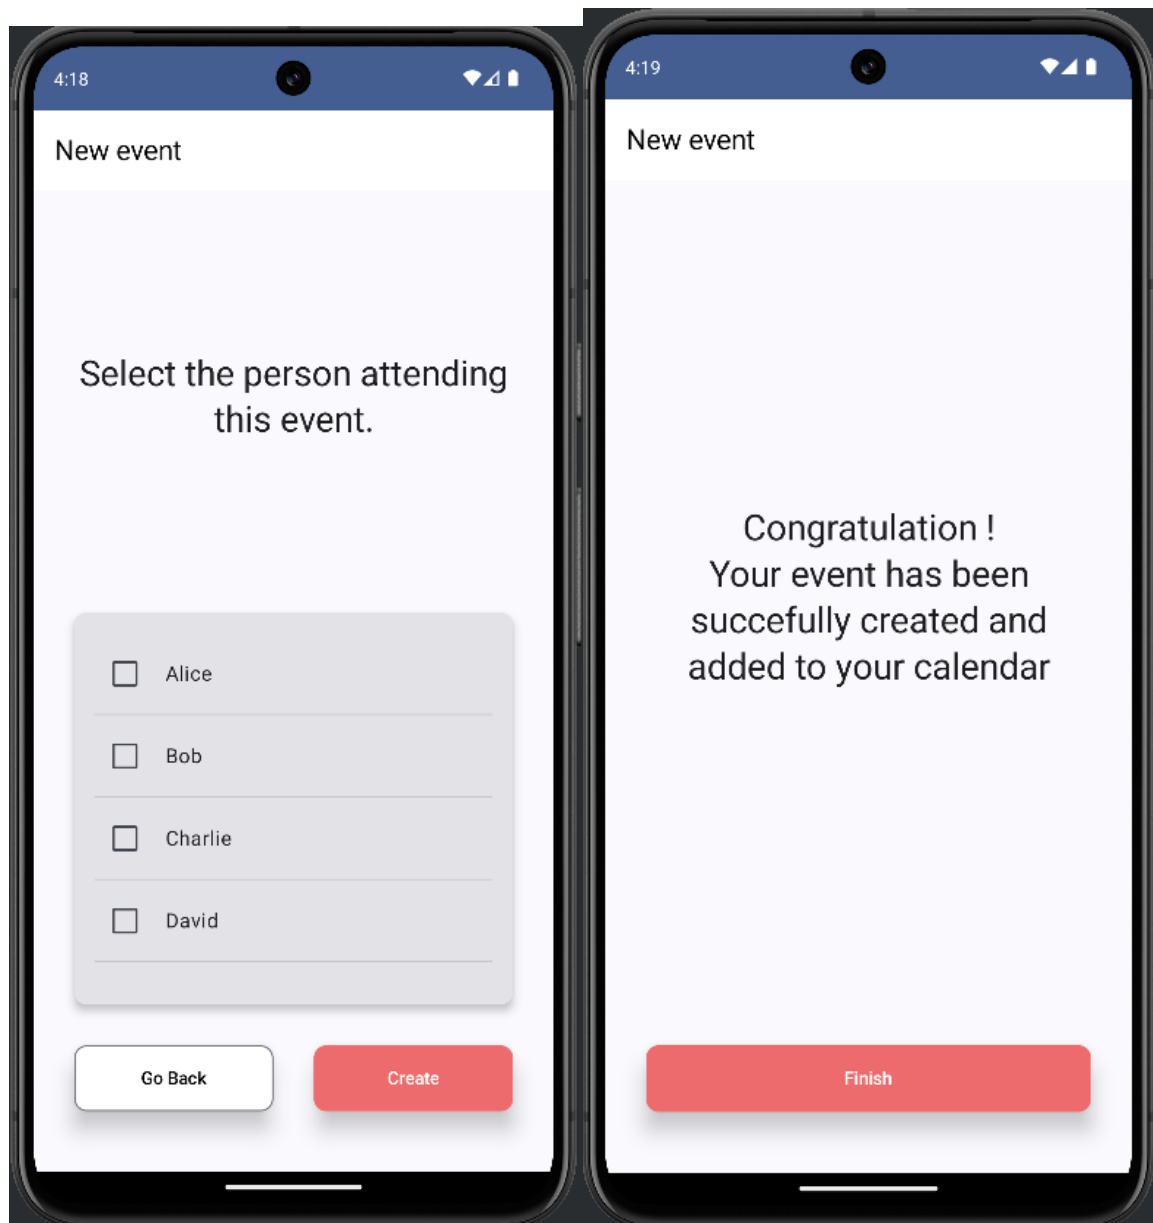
4:18

New event

Select the person attending this event.

Alice

Bob

Charlie

David

Go Back

Create

4:19

New event

Congratulation !
Your event has been succefully created and added to your calendar

Finish